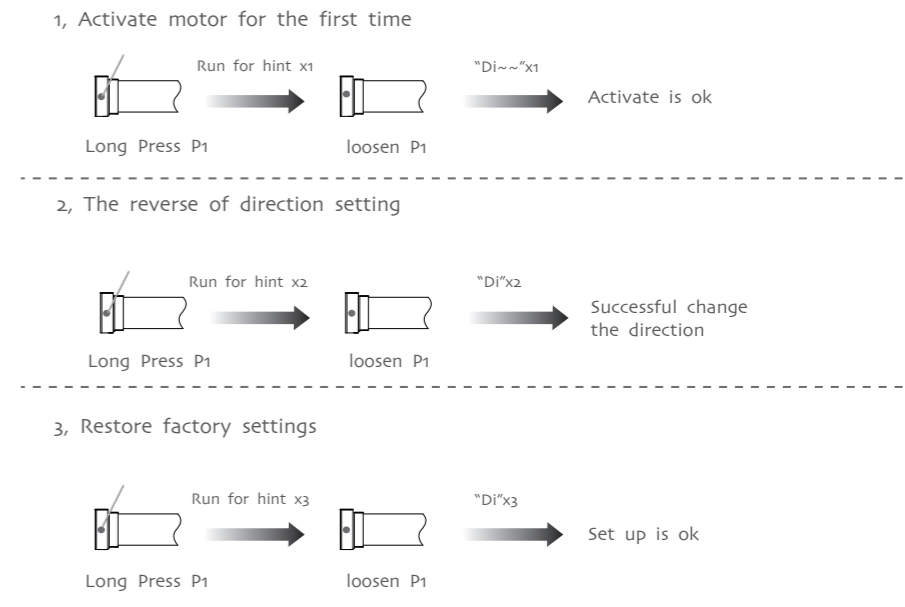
1, Activate motor for the first time

Run for hint x1

"Di~~"x1

Activate is ok

Long Press P1

loosen P1

2, The reverse of direction setting

Run for hint x2

"Di"x2

Successful change the direction

Long Press P1

loosen P1

3, Restore factory settings

Run for hint x3

"Di"x3

Set up is ok

Long Press P1

loosen P1